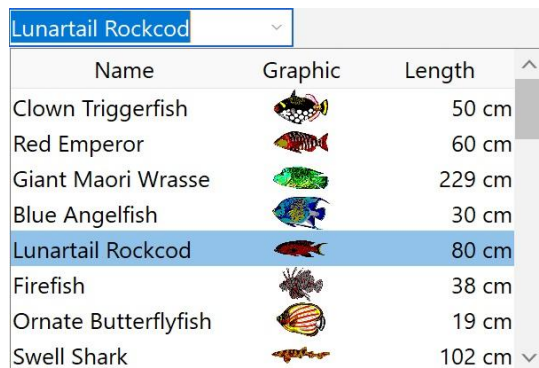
Lunartail Rockcod

| Name | Graphic | Length |
|---|---|---|
| Clown Triggerfish | | 50 cm |
| Red Emperor | | 60 cm |
| Giant Maori Wrasse | | 229 cm |
| Blue Angelfish | | 30 cm |
| Lunartail Rockcod | | 80 cm |
| Firefish | | 38 cm |
| Ornate Butterflyfish | | 19 cm |
| Swell Shark | | 102 cm |